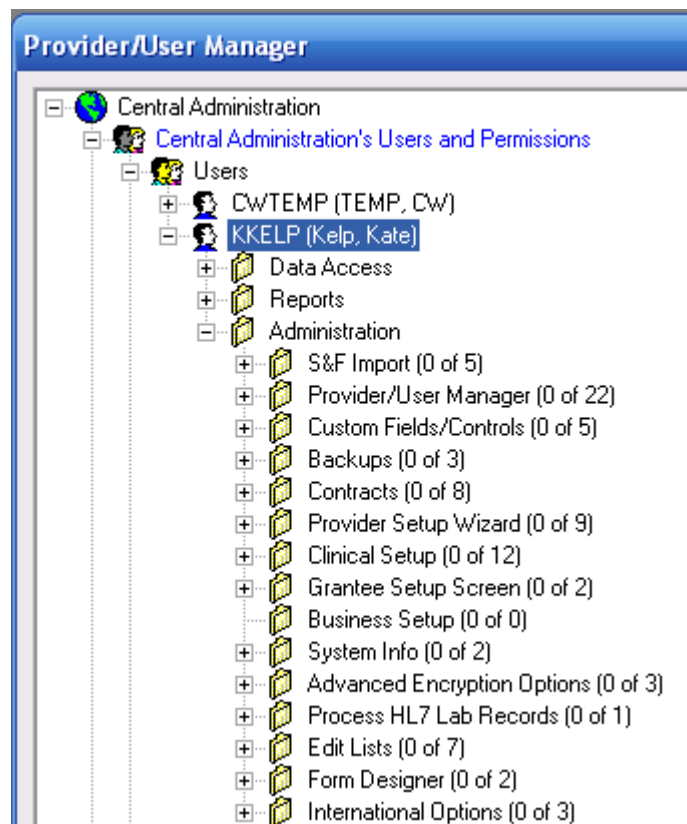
Provider/User Manager

Central Administration
Central Administration's Users and Permissions
Users
CWTEMP (TEMP, CW)
KKELP (Kelp, Kate)
Data Access
Reports
Administration
S&F Import (0 of 5)
Provider/User Manager (0 of 22)
Custom Fields/Controls (0 of 5)
Backups (0 of 3)
Contracts (0 of 8)
Provider Setup Wizard (0 of 9)
Clinical Setup (0 of 12)
Grantee Setup Screen (0 of 2)
Business Setup (0 of 0)
System Info (0 of 2)
Advanced Encryption Options (0 of 3)
Process HL7 Lab Records (0 of 1)
Edit Lists (0 of 7)
Form Designer (0 of 2)
International Options (0 of 3)